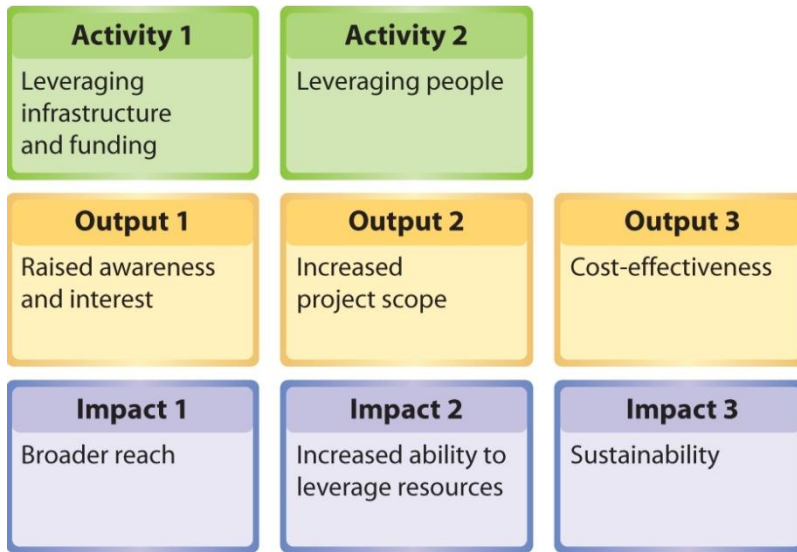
Activity 1
Leveraging infrastructure and funding

Activity 2
Leveraging people

Output 1
Raised awareness and interest

Output 2
Increased project scope

Output 3
Cost-effectiveness

Impact 1
Broader reach

Impact 2
Increased ability to leverage resources

Impact 3
Sustainability